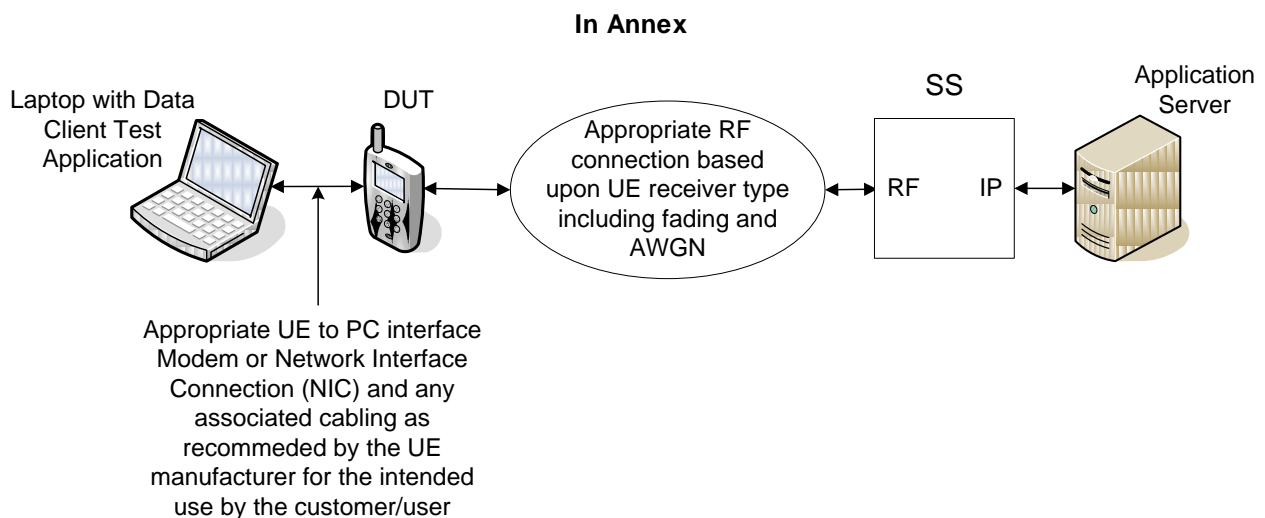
In Annex

Laptop with Data Client Test Application

DUT

Appropriate RF connection based upon UE receiver type including fading and AWGN

SS

RF

IP

Application Server

Appropriate UE to PC interface Modem or Network Interface Connection (NIC) and any associated cabling as recommeded by the UE manufacturer for the intended use by the customer/user